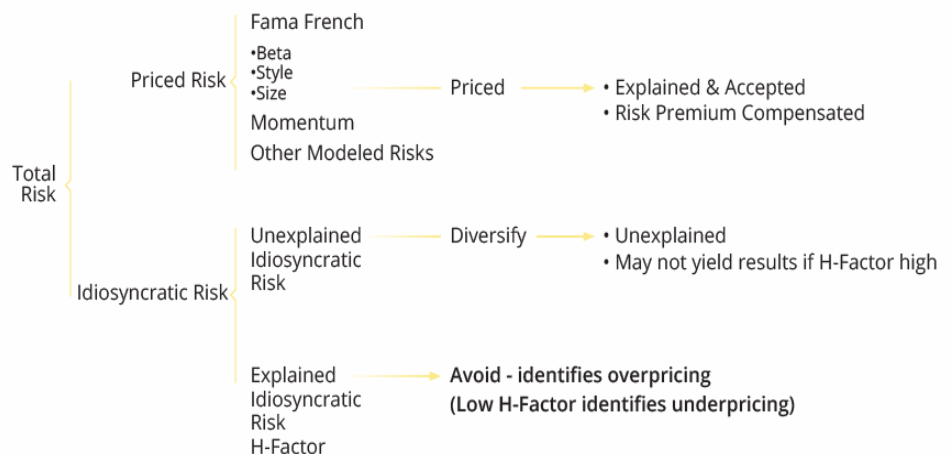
Total Risk

Priced Risk

Fama French
•Beta
•Style
•Size
Momentum
Other Modeled Risks

Priced

• Explained & Accepted
• Risk Premium Compensated

Idiosyncratic Risk

Unexplained Idiosyncratic Risk

Diversify

• Unexplained
• May not yield results if H-Factor high

Explained Idiosyncratic Risk H-Factor

Avoid - identifies overpricing
(Low H-Factor identifies underpricing)